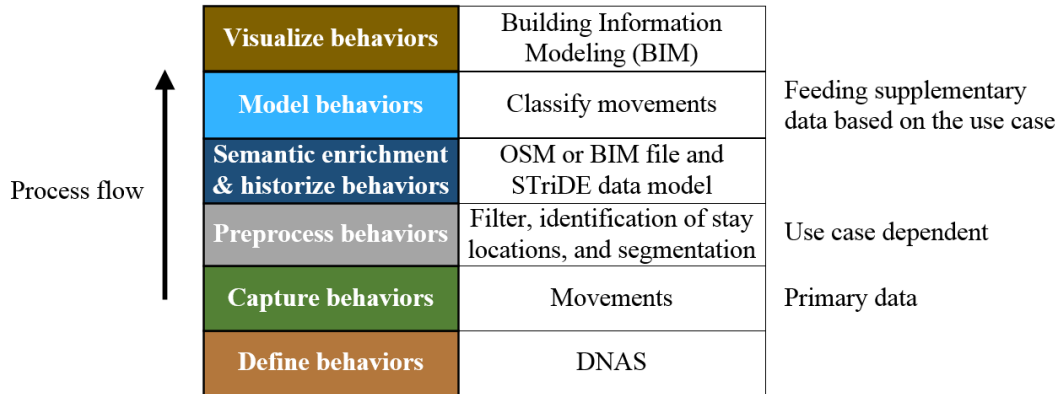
Process flow

| Visualize behaviors | Building Information Modeling (BIM) |
|---|---|
| Model behaviors | Classify movements |
| Semantic enrichment & historize behaviors | OSM or BIM file and STriDE data model |
| Preprocess behaviors | Filter, identification of stay locations, and segmentation |
| Capture behaviors | Movements |
| Define behaviors | DNAS |

Feeding supplementary data based on the use case

Use case dependent

Primary data